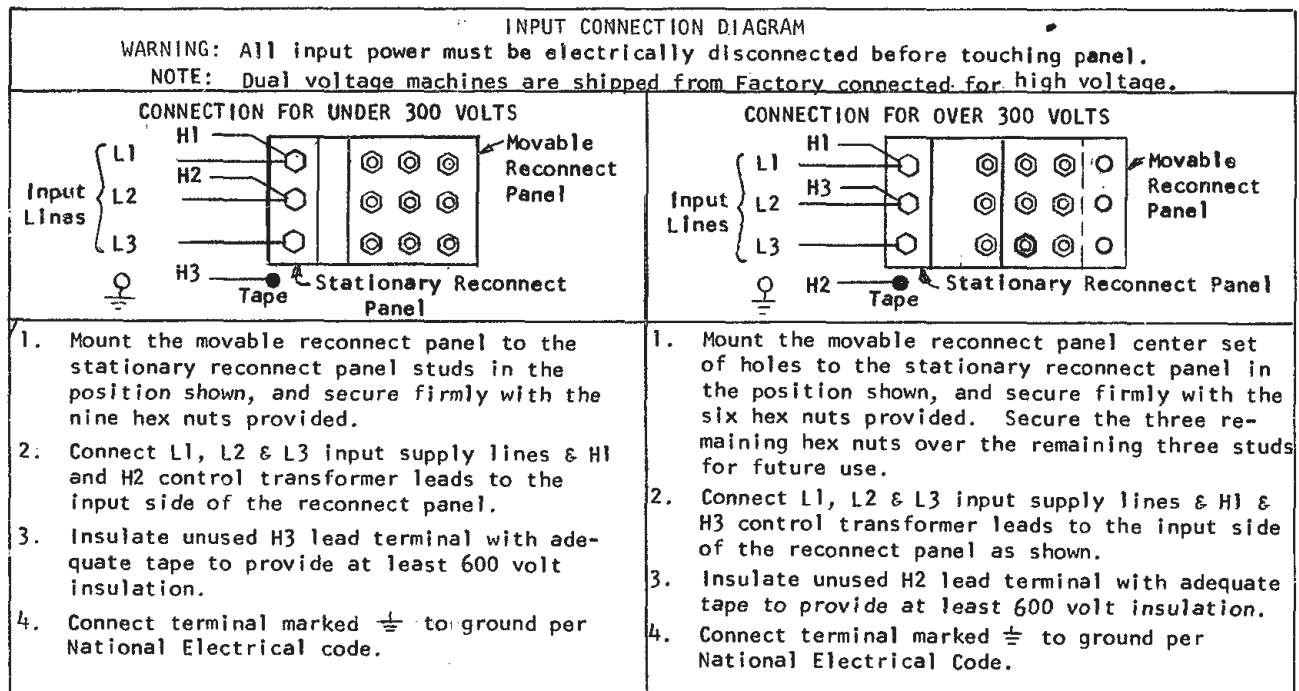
INPUT CONNECTION DIAGRAM
WARNING: All input power must be electrically disconnected before touching panel.
NOTE: Dual voltage machines are shipped from Factory connected for high voltage.

CONNECTION FOR UNDER 300 VOLTS

H1
H2
L1
L2
L3
Input Linas
H3
Tape
Movable Reconnect Panel
Stationary Reconnect Panel

1. Mount the movable reconnect panel to the stationary reconnect panel studs in the position shown, and secure firmly with the nine hex nuts provided.

2. Connect L1, L2 & L3 input supply lines & H1 and H2 control transformer leads to the input side of the reconnect panel.

3. Insulate unused H3 lead terminal with adequate tape to provide at least 600 volt insulation.

4. Connect terminal marked $\pm$ to ground per National Electrical code.

CONNECTION FOR OVER 300 VOLTS

H1
H3
L1
L2
L3
Input Lines
H2
Tape
Movable Reconnect Panel
Stationary Reconnect Panel

1. Mount the movable reconnect panel center set of holes to the stationary reconnect panel in the position shown, and secure firmly with the six hex nuts provided. Secure the three remaining hex nuts over the remaining three studs for future use.

2. Connect L1, L2 & L3 input supply lines & H1 & H3 control transformer leads to the input side of the reconnect panel as shown.

3. Insulate unused H2 lead terminal with adequate tape to provide at least 600 volt insulation.

4. Connect terminal marked $\pm$ to ground per National Electrical Code.